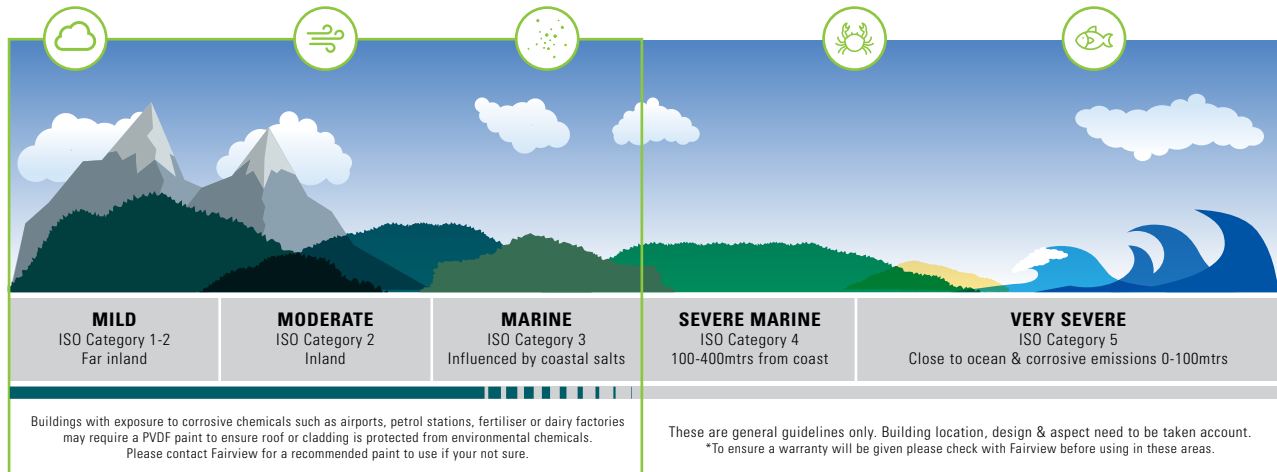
| MILD | MODERATE | MARINE | SEVERE MARINE | VERY SEVERE |
|---|---|---|---|---|
| ISO Category 1-2 | ISO Category 2 | ISO Category 3 | ISO Category 4 | ISO Category 5 |
| Far inland | Inland | Influenced by coastal salts | 100-400mtrs from coast | Close to ocean & corrosive emissions 0-100mtrs |

Buildings with exposure to corrosive chemicals such as airports, petrol stations, fertiliser or dairy factories may require a PVDF paint to ensure roof or cladding is protected from environmental chemicals. Please contact Fairview for a recommended paint to use if your not sure.

These are general guidelines only. Building location, design & aspect need to be taken account. *To ensure a warranty will be given please check with Fairview before using in these areas.